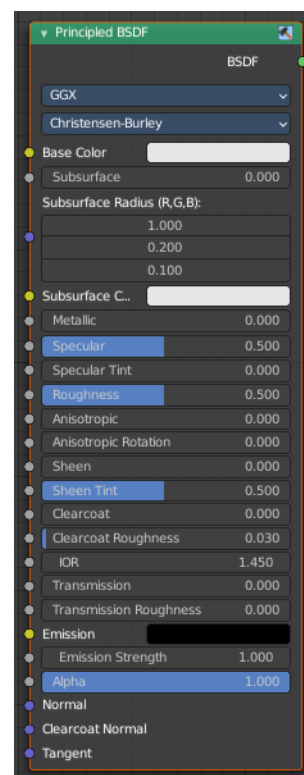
Principled BSDF

BSDF

GGX

Christensen-Burley

Base Color

Subsurface 0.000

Subsurface Radius (R,G,B):

1.000

0.200

0.100

Subsurface C..

Metallic 0.000

Specular 0.500

Specular Tint 0.000

Roughness 0.500

Anisotropic 0.000

Anisotropic Rotation 0.000

Sheen 0.000

Sheen Tint 0.500

Clearcoat 0.000

Clearcoat Roughness 0.030

IOR 1.450

Transmission 0.000

Transmission Roughness 0.000

Emission

Emission Strength 1.000

Alpha 1.000

Normal

Clearcoat Normal

Tangent